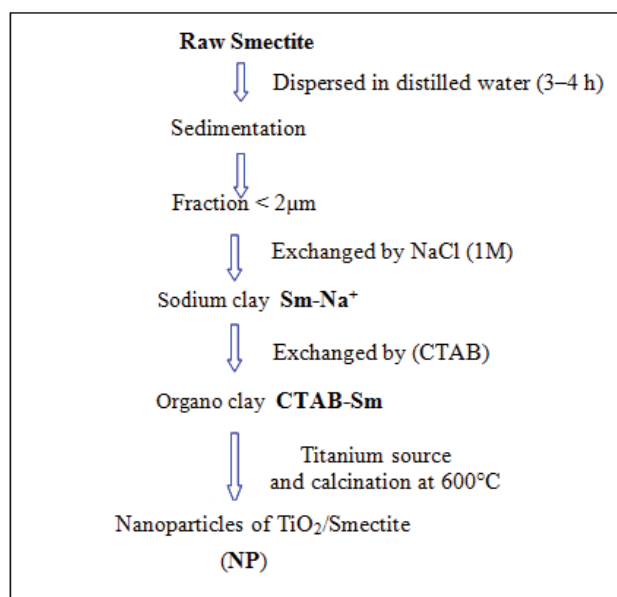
Raw Smectite

Dispersed in distilled water (3–4 h)

Sedimentation

Fraction < 2μm

Exchanged by NaCl (1M)

Sodium clay Sm-Na$^+$

Exchanged by (CTAB)

Organo clay CTAB-Sm

Titanium source and calcination at 600°C

Nanoparticles of $TiO_2$/Smectite

(NP)